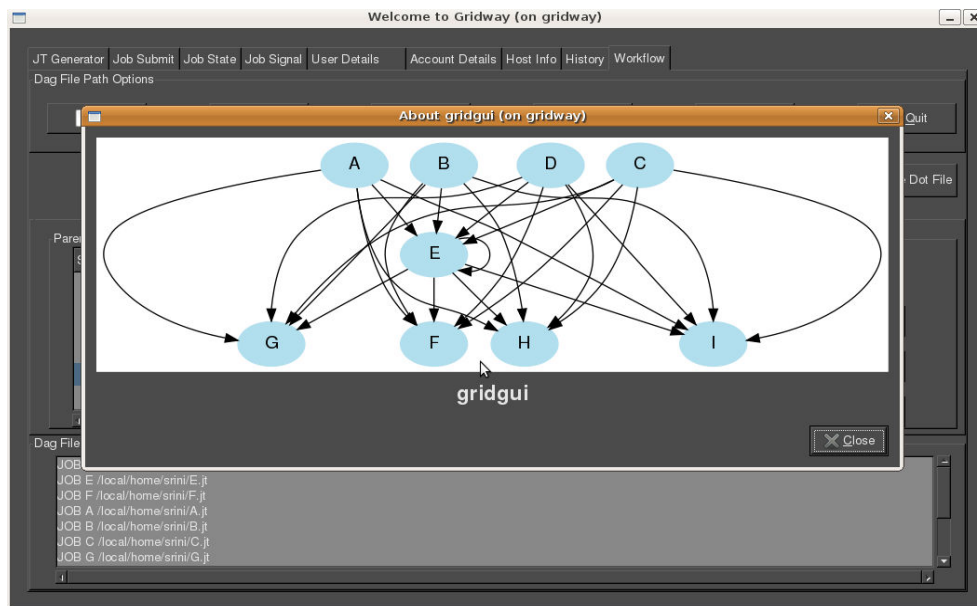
Welcome to Gridway (on gridway)

JT Generator | Job Submit | Job State | Job Signal | User Details | Account Details | Host Info | History | Workflow

Dag File Path Options

Quit

Dot File

Paren

Dag File

About gridgui (on gridway)

A B D C

E

G F H I

gridgui

Close

JOB
JOB E /local/home/srini/E.jt
JOB F /local/home/srini/F.jt
JOB A /local/home/srini/A.jt
JOB B /local/home/srini/B.jt
JOB C /local/home/srini/C.jt
JOB G /local/home/srini/G.jt